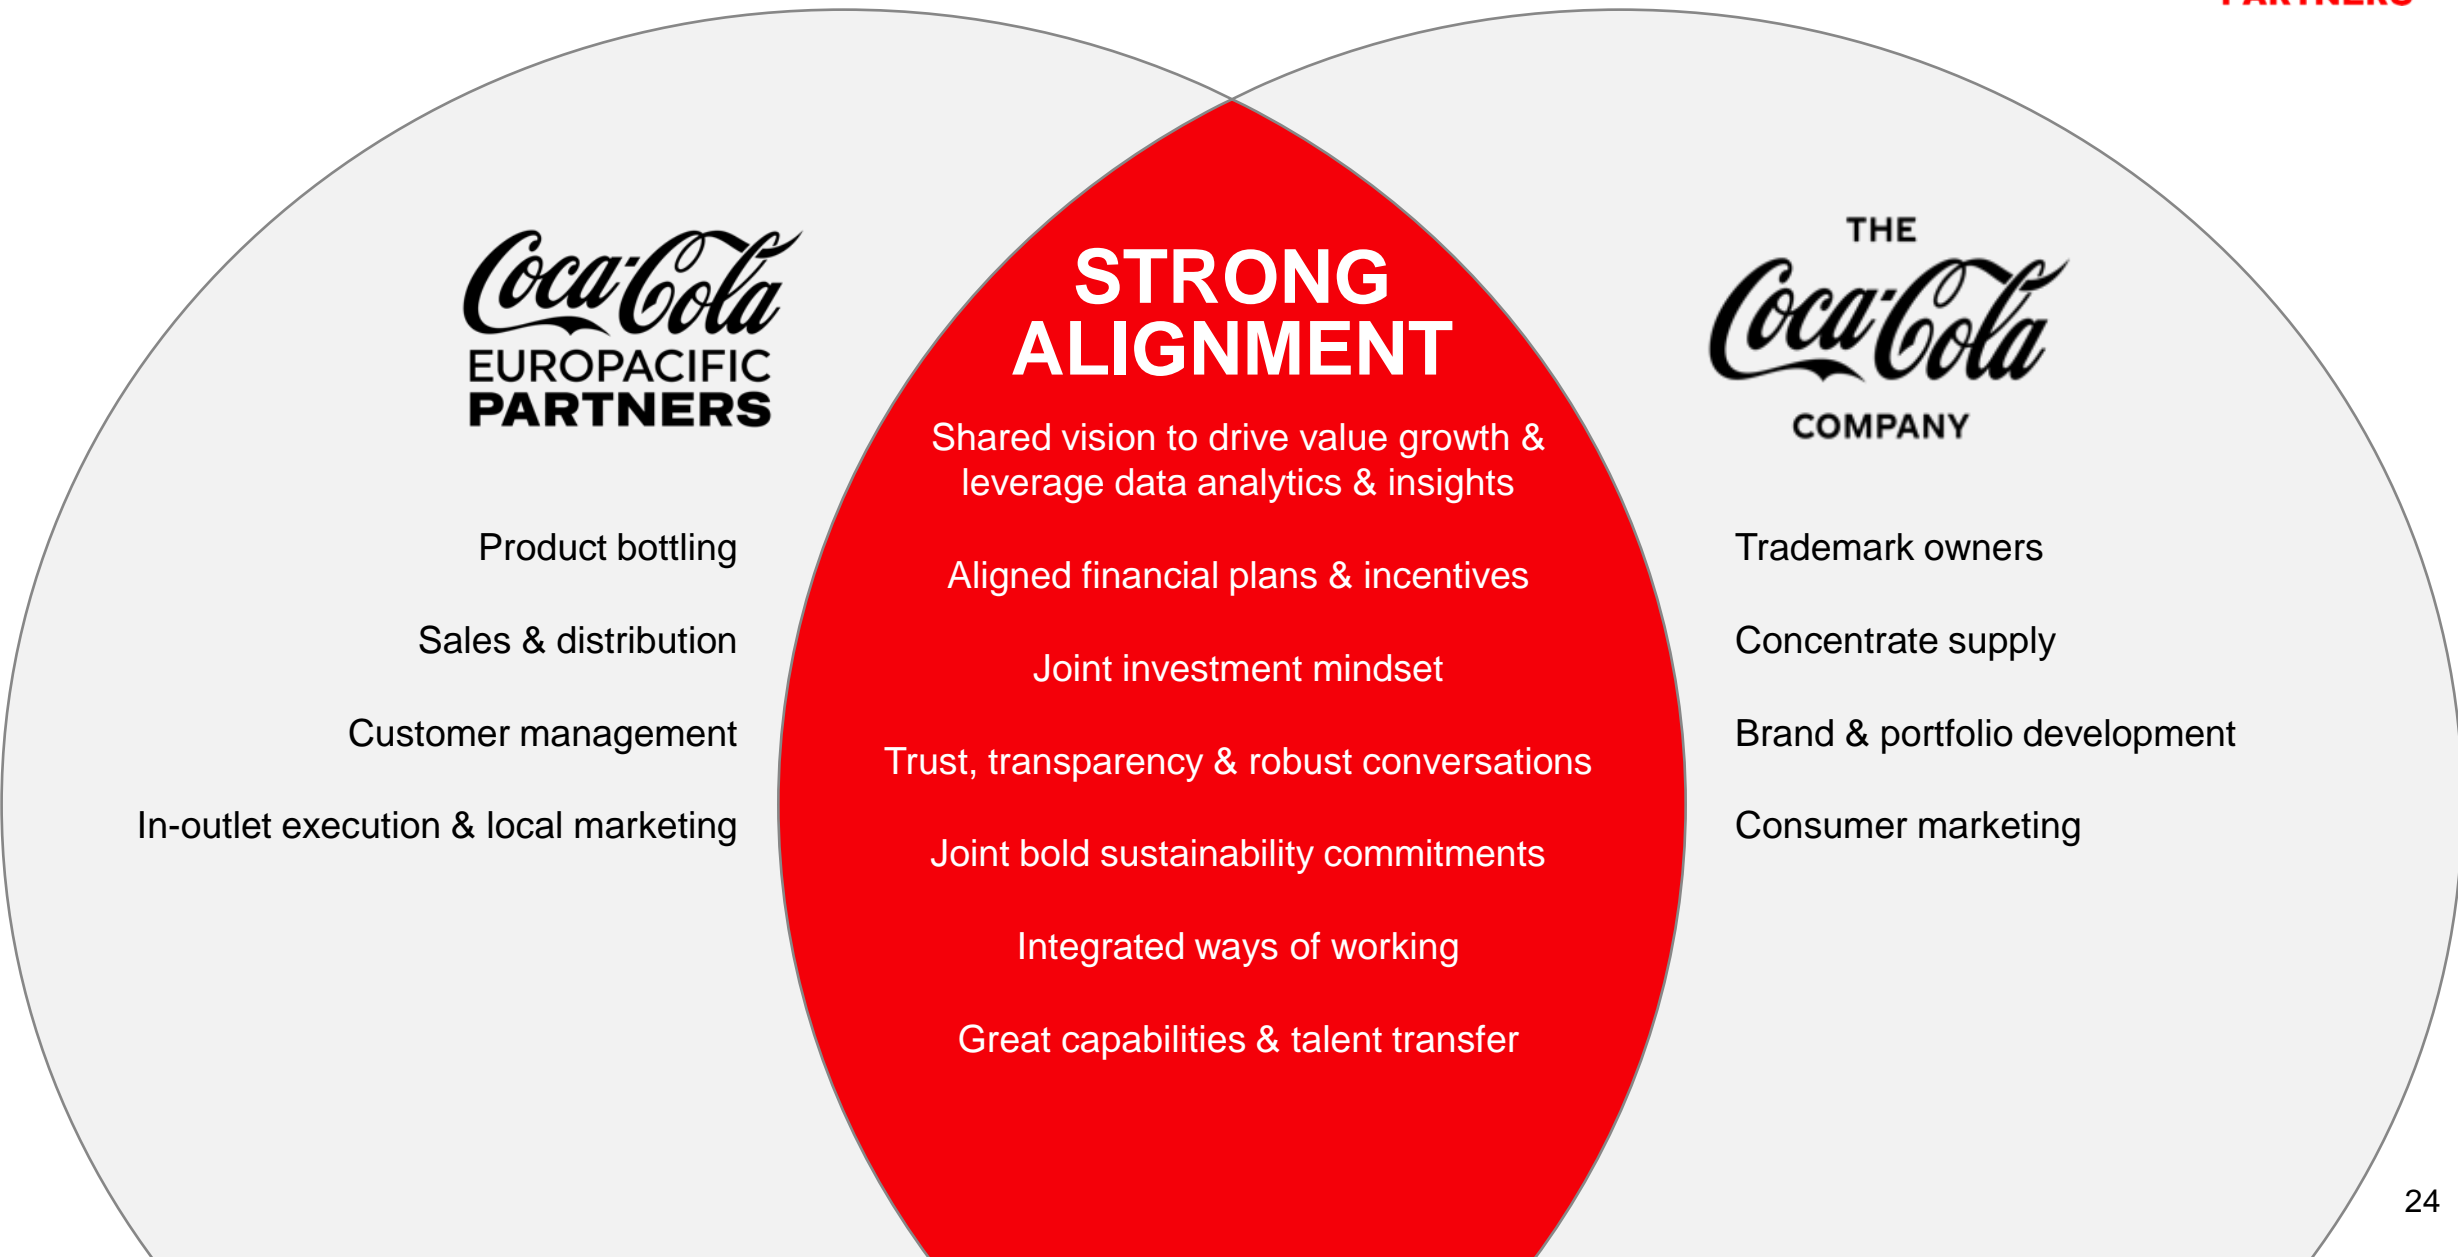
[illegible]

Coca-Cola
EUROPACIFIC
PARTNERS

STRONG ALIGNMENT

THE
Coca-Cola
COMPANY

Shared vision to drive value growth & leverage data analytics & insights

Product bottling

Aligned financial plans & incentives

Trademark owners

Sales & distribution

Joint investment mindset

Concentrate supply

Customer management

Trust, transparency & robust conversations

Brand & portfolio development

In-outlet execution & local marketing

Joint bold sustainability commitments

Consumer marketing

Integrated ways of working

Great capabilities & talent transfer

24